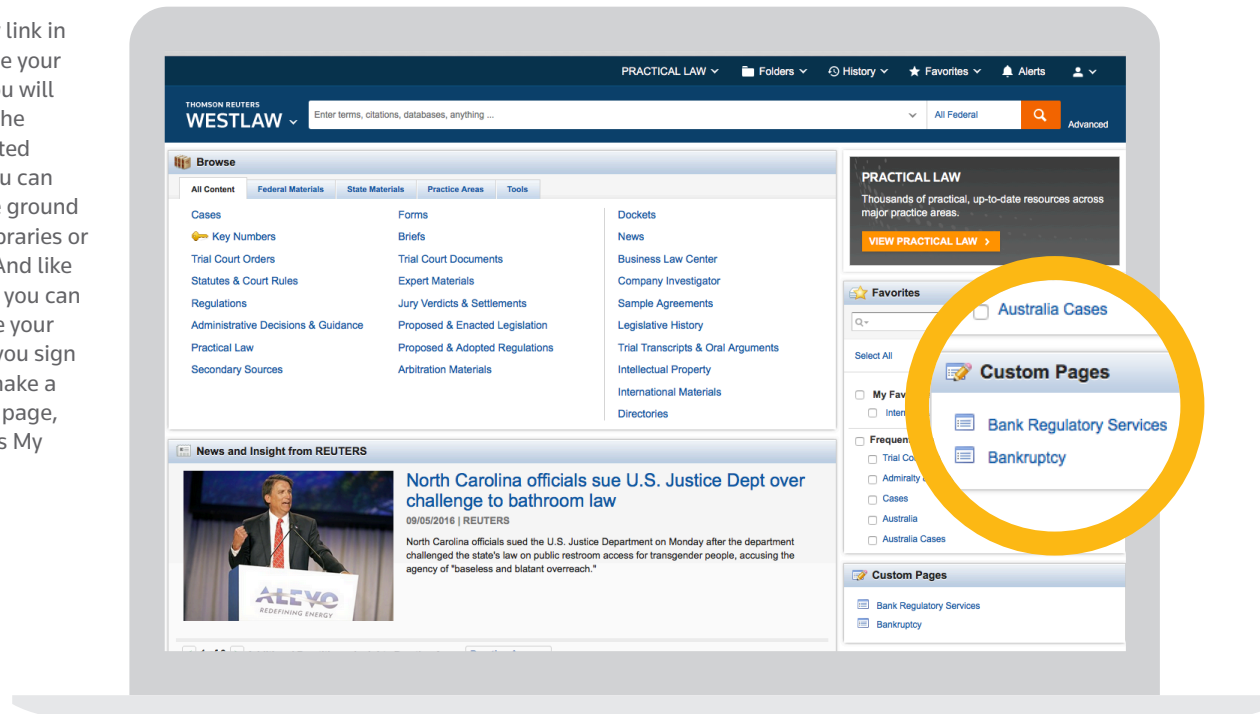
link in
e your
u will
he
ted
u can
e ground
oraries or
And like
you can
e your
you sign
make a
page,
s My

PRACTICAL LAW Folders History Favorites Alerts

THOMSON REUTERS
WESTLAW

Enter terms, citations, databases, anything ...

All Federal

Advanced

Browse

All Content | Federal Materials | State Materials | Practice Areas | Tools

Cases
Key Numbers
Trial Court Orders
Statutes & Court Rules
Regulations
Administrative Decisions & Guidance
Practical Law
Secondary Sources

Forms
Briefs
Trial Court Documents
Expert Materials
Jury Verdicts & Settlements
Proposed & Enacted Legislation
Proposed & Adopted Regulations
Arbitration Materials

Dockets
News
Business Law Center
Company Investigator
Sample Agreements
Legislative History
Trial Transcripts & Oral Arguments
Intellectual Property
International Materials
Directories

PRACTICAL LAW
Thousands of practical, up-to-date resources across major practice areas.
VIEW PRACTICAL LAW

Favorites

Select All

My Fav
Inter

Frequen
Trial Co
Admiralty
Cases
Australia
Australia Cases

Australia Cases

Custom Pages

Bank Regulatory Services
Bankruptcy

News and Insight from REUTERS

North Carolina officials sue U.S. Justice Dept over challenge to bathroom law
09/05/2016 | REUTERS
North Carolina officials sued the U.S. Justice Department on Monday after the department challenged the state's law on public restroom access for transgender people, accusing the agency of "baseless and blatant overreach."

ALEVO
REDEFINING ENERGY

Custom Pages
Bank Regulatory Services
Bankruptcy